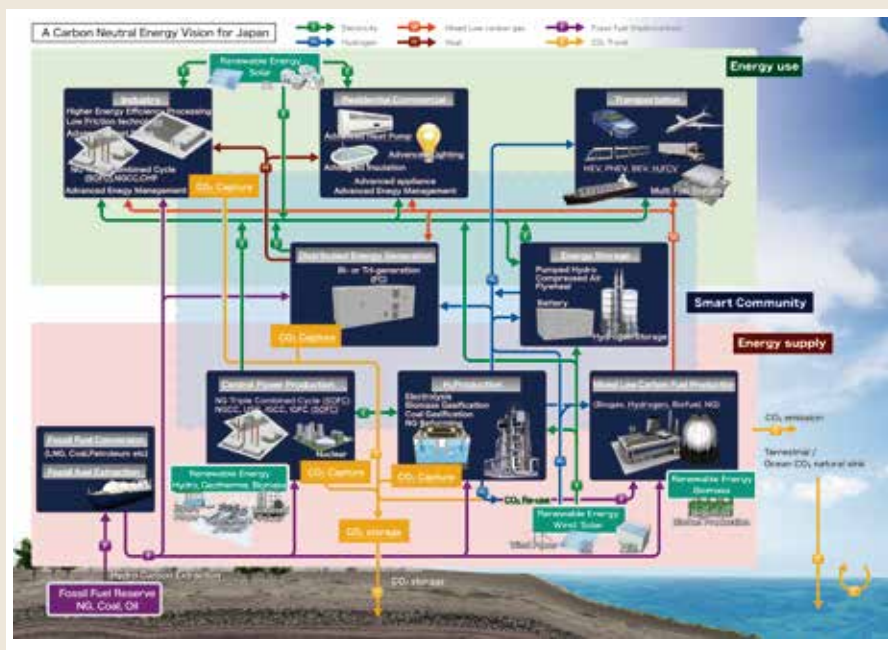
A Carbon Neutral Energy Vision for Japan

Electricity
Hydrogen
Mixed Low carbon gas
Heat
Fossil fuel (hydrocarbon)
$CO_2$ Transit

Energy use

Renewable Energy
Solar

Industry
Higher Energy Efficiency Processing
Low Friction technology
Advanced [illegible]
NG Triple Combined Cycle (SOFC), NGCC, CHP
Advanced Energy Management

Residential Commercial
Advanced Heat Pump
Advanced lighting
Advanced Insulation
Advanced appliance
Advanced Energy Management

Transportation
HEV, PHEV, BEV, H2FCV
Multi Fuel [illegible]

$CO_2$ Capture

Distributed Energy Generation
Bi- or Tri-generation (FC)

Energy Storage
Pumped Hydro
Compressed Air
Flywheel
Battery
Hydrogen Storage

Smart Community

Energy supply

$CO_2$ Capture

Central Power Production
NG Triple Combined Cycle (SOFC)
NGCC, LCC, ISCC, IGFC (SOFC)
Nuclear

$H_2$ Production
Electrolysis
Biomass Gasification
Coal Gasification
NG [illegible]

Mixed Low Carbon Fuel Production
(Biogas, Hydrogen, Biofuel, NG)

$CO_2$ emission

Terrestrial / Ocean $CO_2$ natural sink

Fossil Fuel Conversion
(LNG, Coal, Petroleum etc)

Fossil Fuel Extraction

Renewable Energy
Hydro, Geothermal, Biomass

$CO_2$ Capture

$CO_2$ Capture

$CO_2$ Re-use

Renewable Energy
Biomass

Biomass Production

Renewable Energy
Wind, Solar

Wind Power

$CO_2$ storage

Hydro Carbon Extraction

$CO_2$ storage

Fossil Fuel Reserve
NG, Coal, Oil